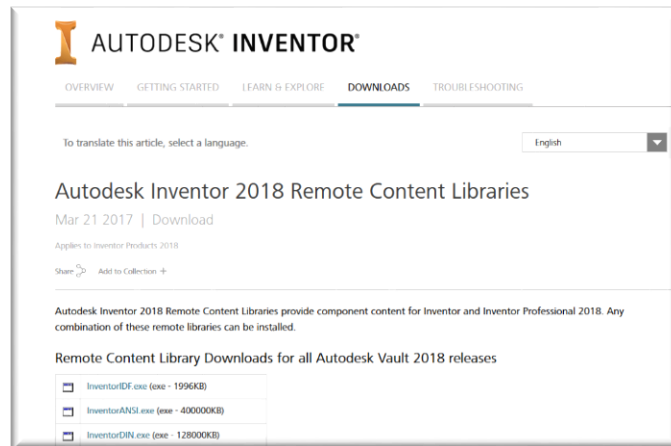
AUTODESK® INVENTOR®

OVERVIEW GETTING STARTED LEARN & EXPLORE DOWNLOADS TROUBLESHOOTING

To translate this article, select a language.

English

Autodesk Inventor 2018 Remote Content Libraries

Mar 21 2017 | Download

Applies to Inventor Products 2018

Share Add to Collection +

Autodesk Inventor 2018 Remote Content Libraries provide component content for Inventor and Inventor Professional 2018. Any combination of these remote libraries can be installed.

Remote Content Library Downloads for all Autodesk Vault 2018 releases

| InventorIDF.exe (exe - 1996KB) |
|---|
| InventorANSI.exe (exe - 400000KB) |
| InventorDIN.exe (exe - 128000KB) |